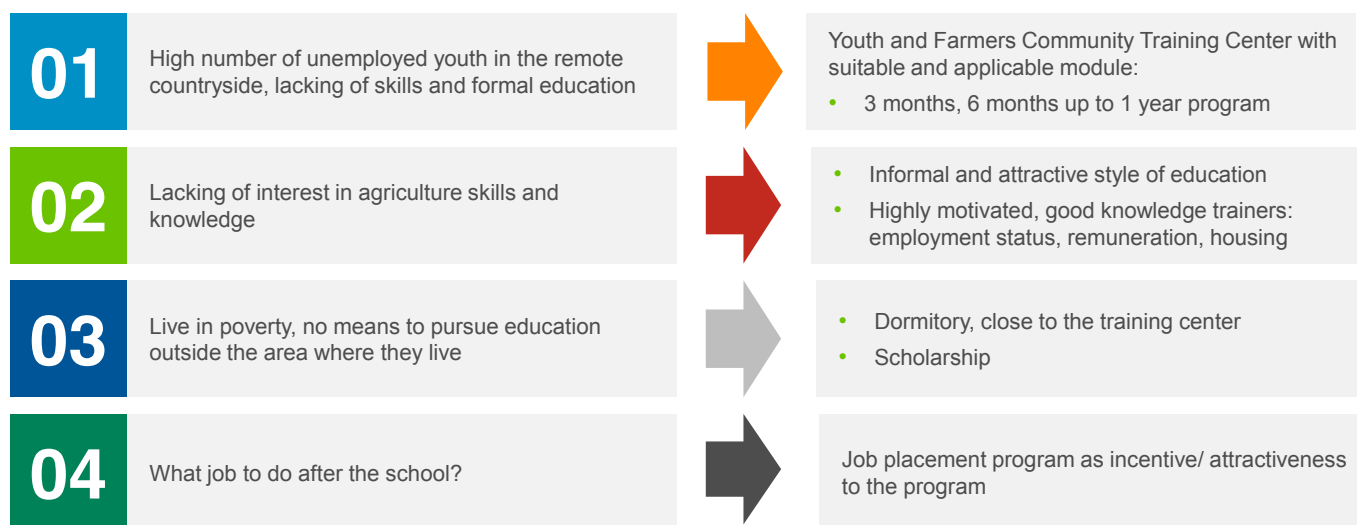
01

High number of unemployed youth in the remote countryside, lacking of skills and formal education

Youth and Farmers Community Training Center with suitable and applicable module:

• 3 months, 6 months up to 1 year program

02

Lacking of interest in agriculture skills and knowledge

• Informal and attractive style of education
• Highly motivated, good knowledge trainers: employment status, remuneration, housing

03

Live in poverty, no means to pursue education outside the area where they live

• Dormitory, close to the training center
• Scholarship

04

What job to do after the school?

Job placement program as incentive/ attractiveness to the program